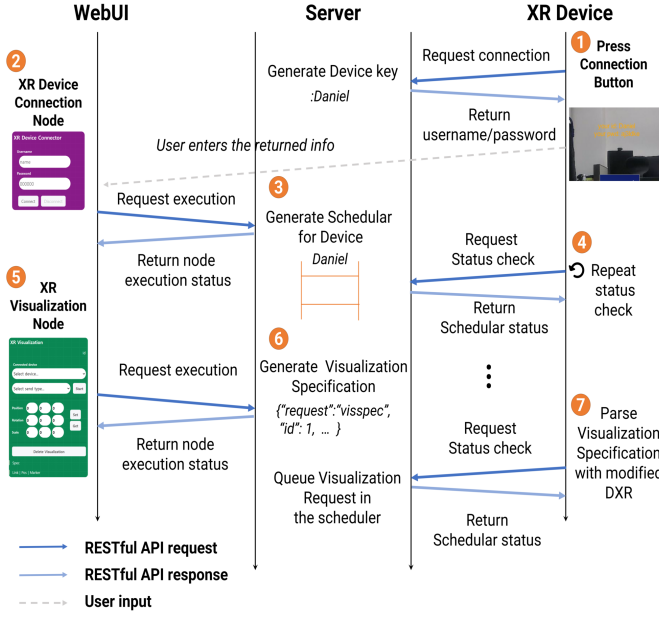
WebUI

Server

XR Device

1 Press Connection Button

Request connection

Generate Device key

:Daniel

Return username/password

2 XR Device Connection Node

XR Device Connector

Username

Password

Connect

User enters the returned info

3 Generate Schedular for Device

Daniel

Request execution

Return node execution status

Request Status check

4 Repeat status check

Return Schedular status

5 XR Visualization Node

XR Visualization

Connected device

Select device...

Select send type...

Send

Position

Rotation

Scale

Set

Delete Visualization

6 Generate Visualization Specification

{"request":"visspec", "id": 1, ... }

Request execution

Return node execution status

7 Parse Visualization Specification with modified DXR

Request Status check

Queue Visualization Request in the scheduler

Return Schedular status

RESTful API request

RESTful API response

User input